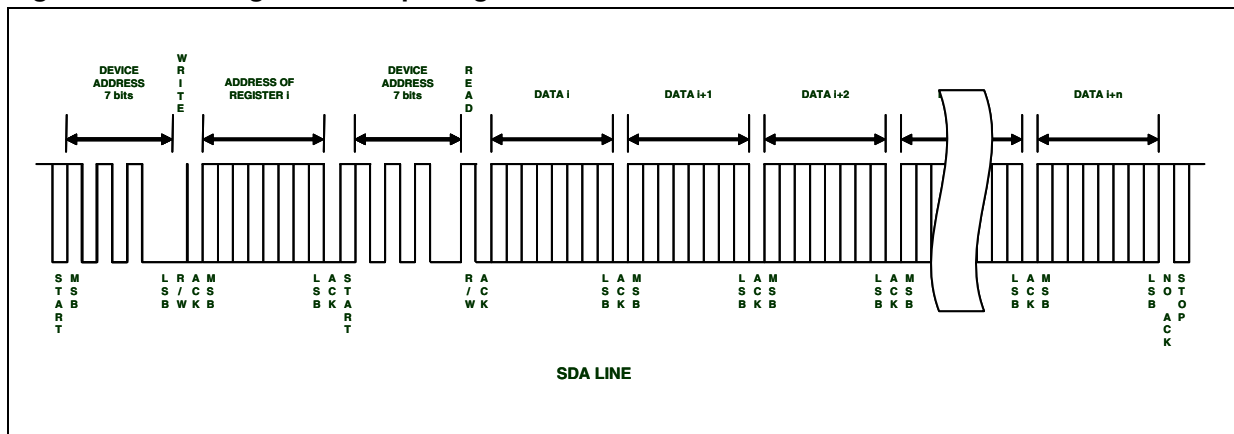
DEVICE ADDRESS 7 bits

WRITE

ADDRESS OF REGISTER i

DEVICE ADDRESS 7 bits

READ

DATA i

DATA i+1

DATA i+2

DATA i+n

START MSB LSB R/W ACK MSB LSB ACK START R/W ACK LSB ACK MSB LSB ACK MSB LSB ACK MSB LSB ACK MSB LSB NO ACK STOP

SDA LINE